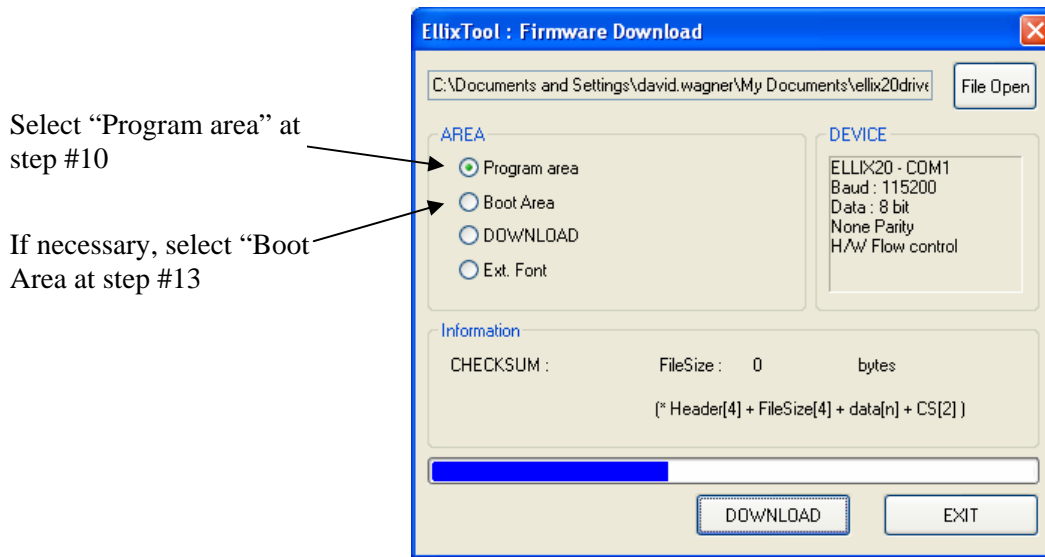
Select "Program area" at step #10

If necessary, select "Boot Area at step #13

EllixTool : Firmware Download

C:\Documents and Settings\david.wagner\My Documents\ellix20drive

File Open

AREA

Program area

Boot Area

DOWNLOAD

Ext. Font

DEVICE

ELLIX20 - COM1
Baud : 115200
Data : 8 bit
None Parity
H/W Flow control

Information

CHECKSUM :

FileSize : 0 bytes

(* Header[4] + FileSize[4] + data[n] + CS[2] )

DOWNLOAD

EXIT